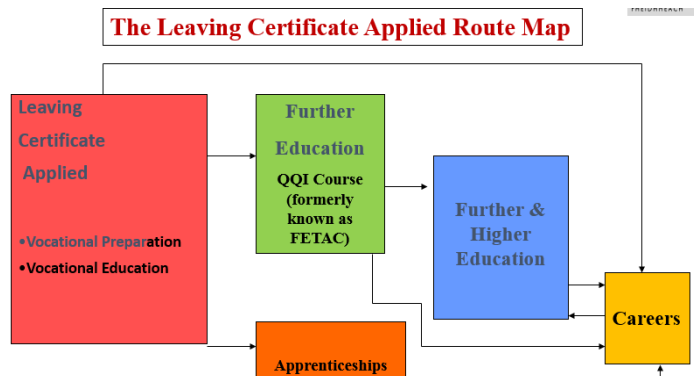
The Leaving Certificate Applied Route Map

Leaving Certificate Applied

•Vocational Preparation
•Vocational Education

Further Education
QQI Course (formerly known as FETAC)

Further & Higher Education

Careers

Apprenticeships